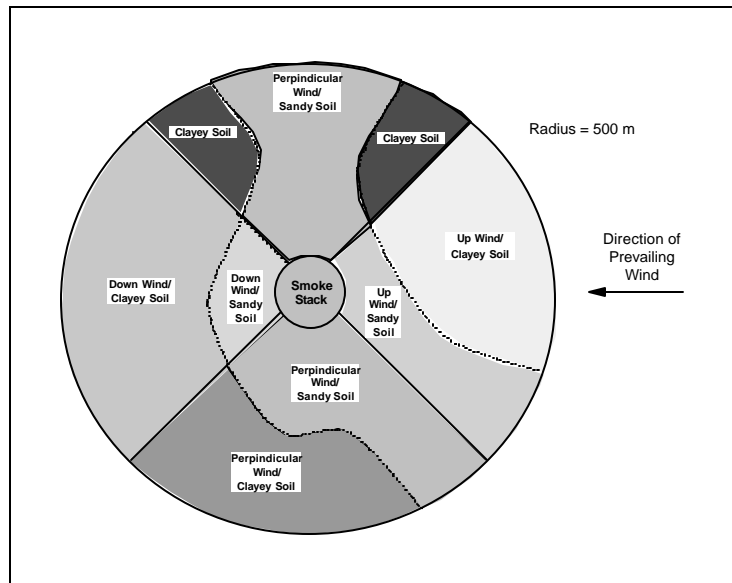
Perpindicular Wind/ Sandy Soil

Clayey Soil

Clayey Soil

Radius = 500 m

Up Wind/ Clayey Soil

Direction of Prevailing Wind

Down Wind/ Clayey Soil

Down Wind/ Sandy Soil

Smoke Stack

Up Wind/ Sandy Soil

Perpindicular Wind/ Sandy Soil

Perpindicular Wind/ Clayey Soil